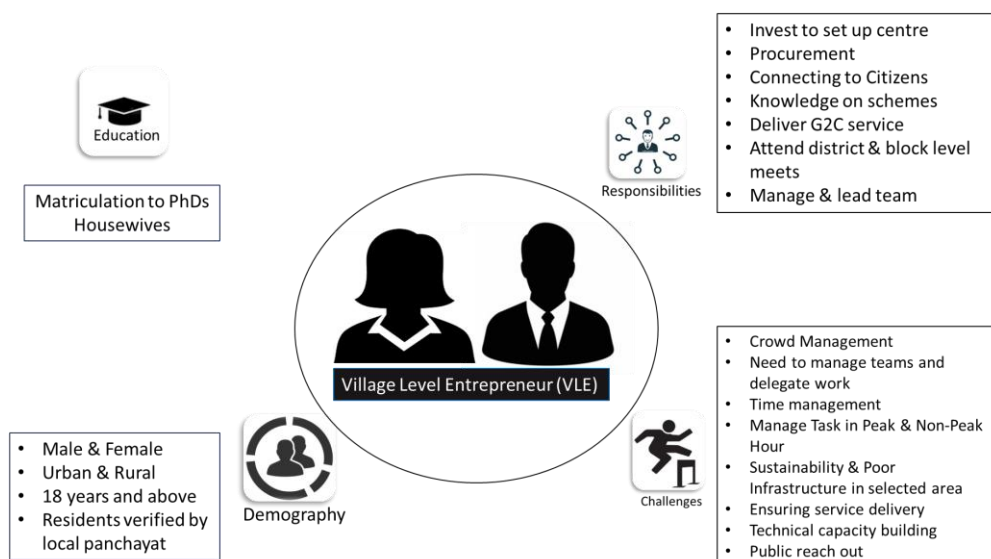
Education

Matriculation to PhDs
Housewives

Responsibilities

- Invest to set up centre
- Procurement
- Connecting to Citizens
- Knowledge on schemes
- Deliver G2C service
- Attend district & block level meets
- Manage & lead team

Village Level Entrepreneur (VLE)

Demography

- Male & Female
- Urban & Rural
- 18 years and above
- Residents verified by local panchayat

Challenges

- Crowd Management
- Need to manage teams and delegate work
- Time management
- Manage Task in Peak & Non-Peak Hour
- Sustainability & Poor Infrastructure in selected area
- Ensuring service delivery
- Technical capacity building
- Public reach out